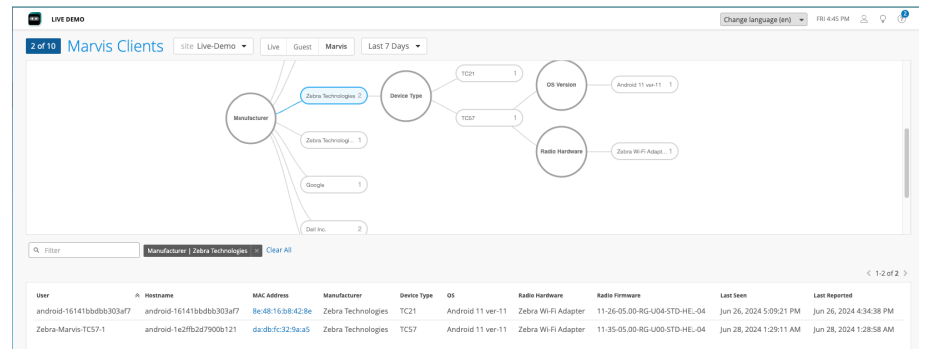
LIVE DEMO

Change language (en) FRI 4:45 PM 2

2 of 10 Marvis Clients site Live-Demo Live Guest Marvis Last 7 Days

Manufacturer
Zebra Technologies 2
Zebra Technologi... 1
Google 1
Dell Inc. 2
Device Type
TC21 1
TC57 1
OS Version
Android 11 ver-11 1
Radio Hardware
Zebra Wi-Fi Adapt... 1

Filter
Manufacturer | Zebra Technologies × Clear All

< 1-2 of 2 >

| User | Hostname | MAC Address | Manufacturer | Device Type | OS | Radio Hardware | Radio Firmware | Last Seen | Last Reported |
|---|---|---|---|---|---|---|---|---|---|
| android-16141bbdbb303af7 | android-16141bbdbb303af7 | 8e:48:16:b8:42:8e | Zebra Technologies | TC21 | Android 11 ver-11 | Zebra Wi-Fi Adapter | 11-26-05.00-RG-U04-STD-HE...04 | Jun 26, 2024 5:09:21 PM | Jun 26, 2024 4:34:38 PM |
| Zebra-Marvis-TC57-1 | android-1e2ffb2d7900b121 | da:db:fc:32:9a:a5 | Zebra Technologies | TC57 | Android 11 ver-11 | Zebra Wi-Fi Adapter | 11-35-05.00-RG-U00-STD-HE...04 | Jun 28, 2024 1:29:11 AM | Jun 28, 2024 1:28:58 AM |